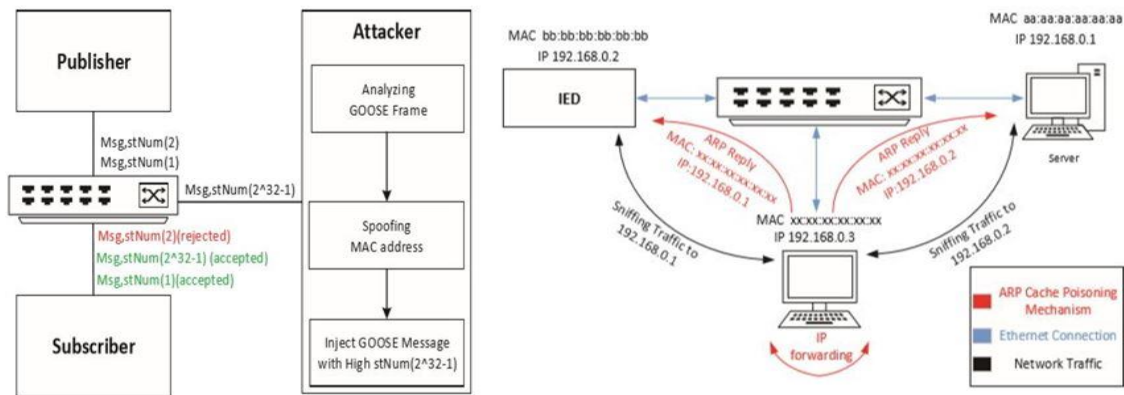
Publisher

Msg,stNum(2)
Msg,stNum(1)

Msg,stNum(2^32-1)

Msg,stNum(2)(rejected)
Msg,stNum(2^32-1) (accepted)
Msg,stNum(1)(accepted)

Subscriber

Attacker

Analyzing GOOSE Frame

Spoofing MAC address

Inject GOOSE Message with High stNum(2^32-1)

MAC bb:bb:bb:bb:bb:bb
IP 192.168.0.2

IED

MAC aa:aa:aa:aa:aa:aa
IP 192.168.0.1

Server

ARP Reply
MAC: xx:xx:xx:xx:xx:xx
IP:192.168.0.1

ARP Reply
MAC: xx:xx:xx:xx:xx:xx
IP:192.168.0.2

Sniffing Traffic to 192.168.0.1

MAC xx:xx:xx:xx:xx:xx
IP 192.168.0.3

Sniffing Traffic to 192.168.0.2

IP forwarding

ARP Cache Poisoning Mechanism
Ethernet Connection
Network Traffic